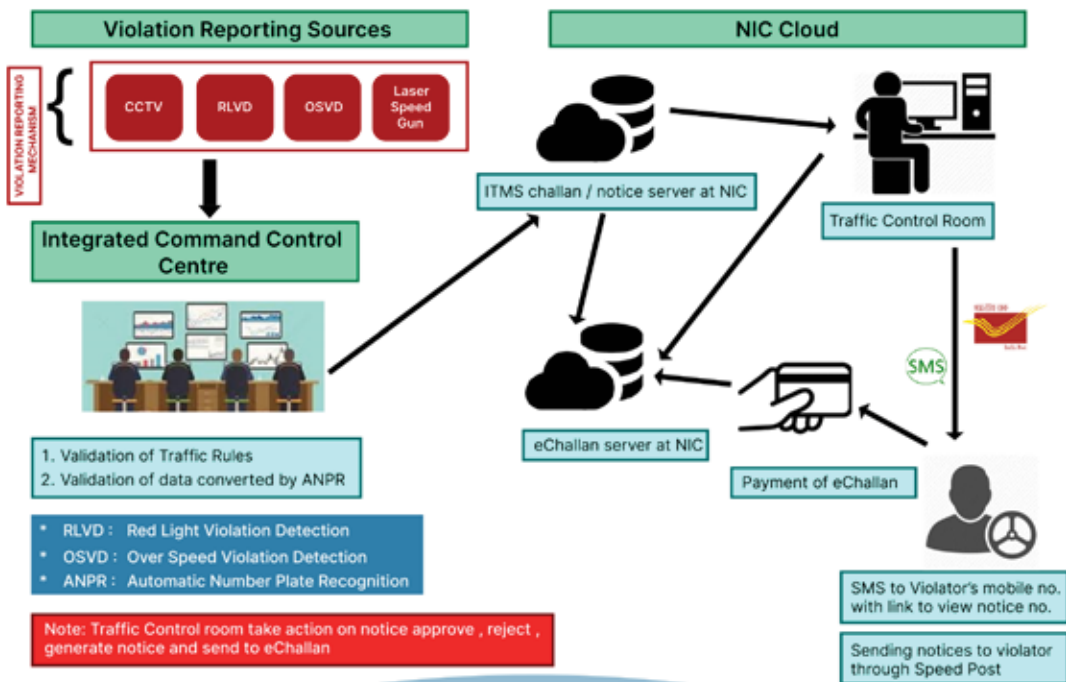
Violation Reporting Sources

NIC Cloud

VIOLATION REPORTING MECHANISM

CCTV

RLVD

OSVD

Laser Speed Gun

ITMS challan / notice server at NIC

Traffic Control Room

Integrated Command Control Centre

SMS

eChallan server at NIC

Payment of eChallan

1. Validation of Traffic Rules
2. Validation of data converted by ANPR

* RLVD : Red Light Violation Detection
* OSVD : Over Speed Violation Detection
* ANPR : Automatic Number Plate Recognition

Note: Traffic Control room take action on notice approve , reject , generate notice and send to eChallan

SMS to Violator's mobile no. with link to view notice no.

Sending notices to violator through Speed Post